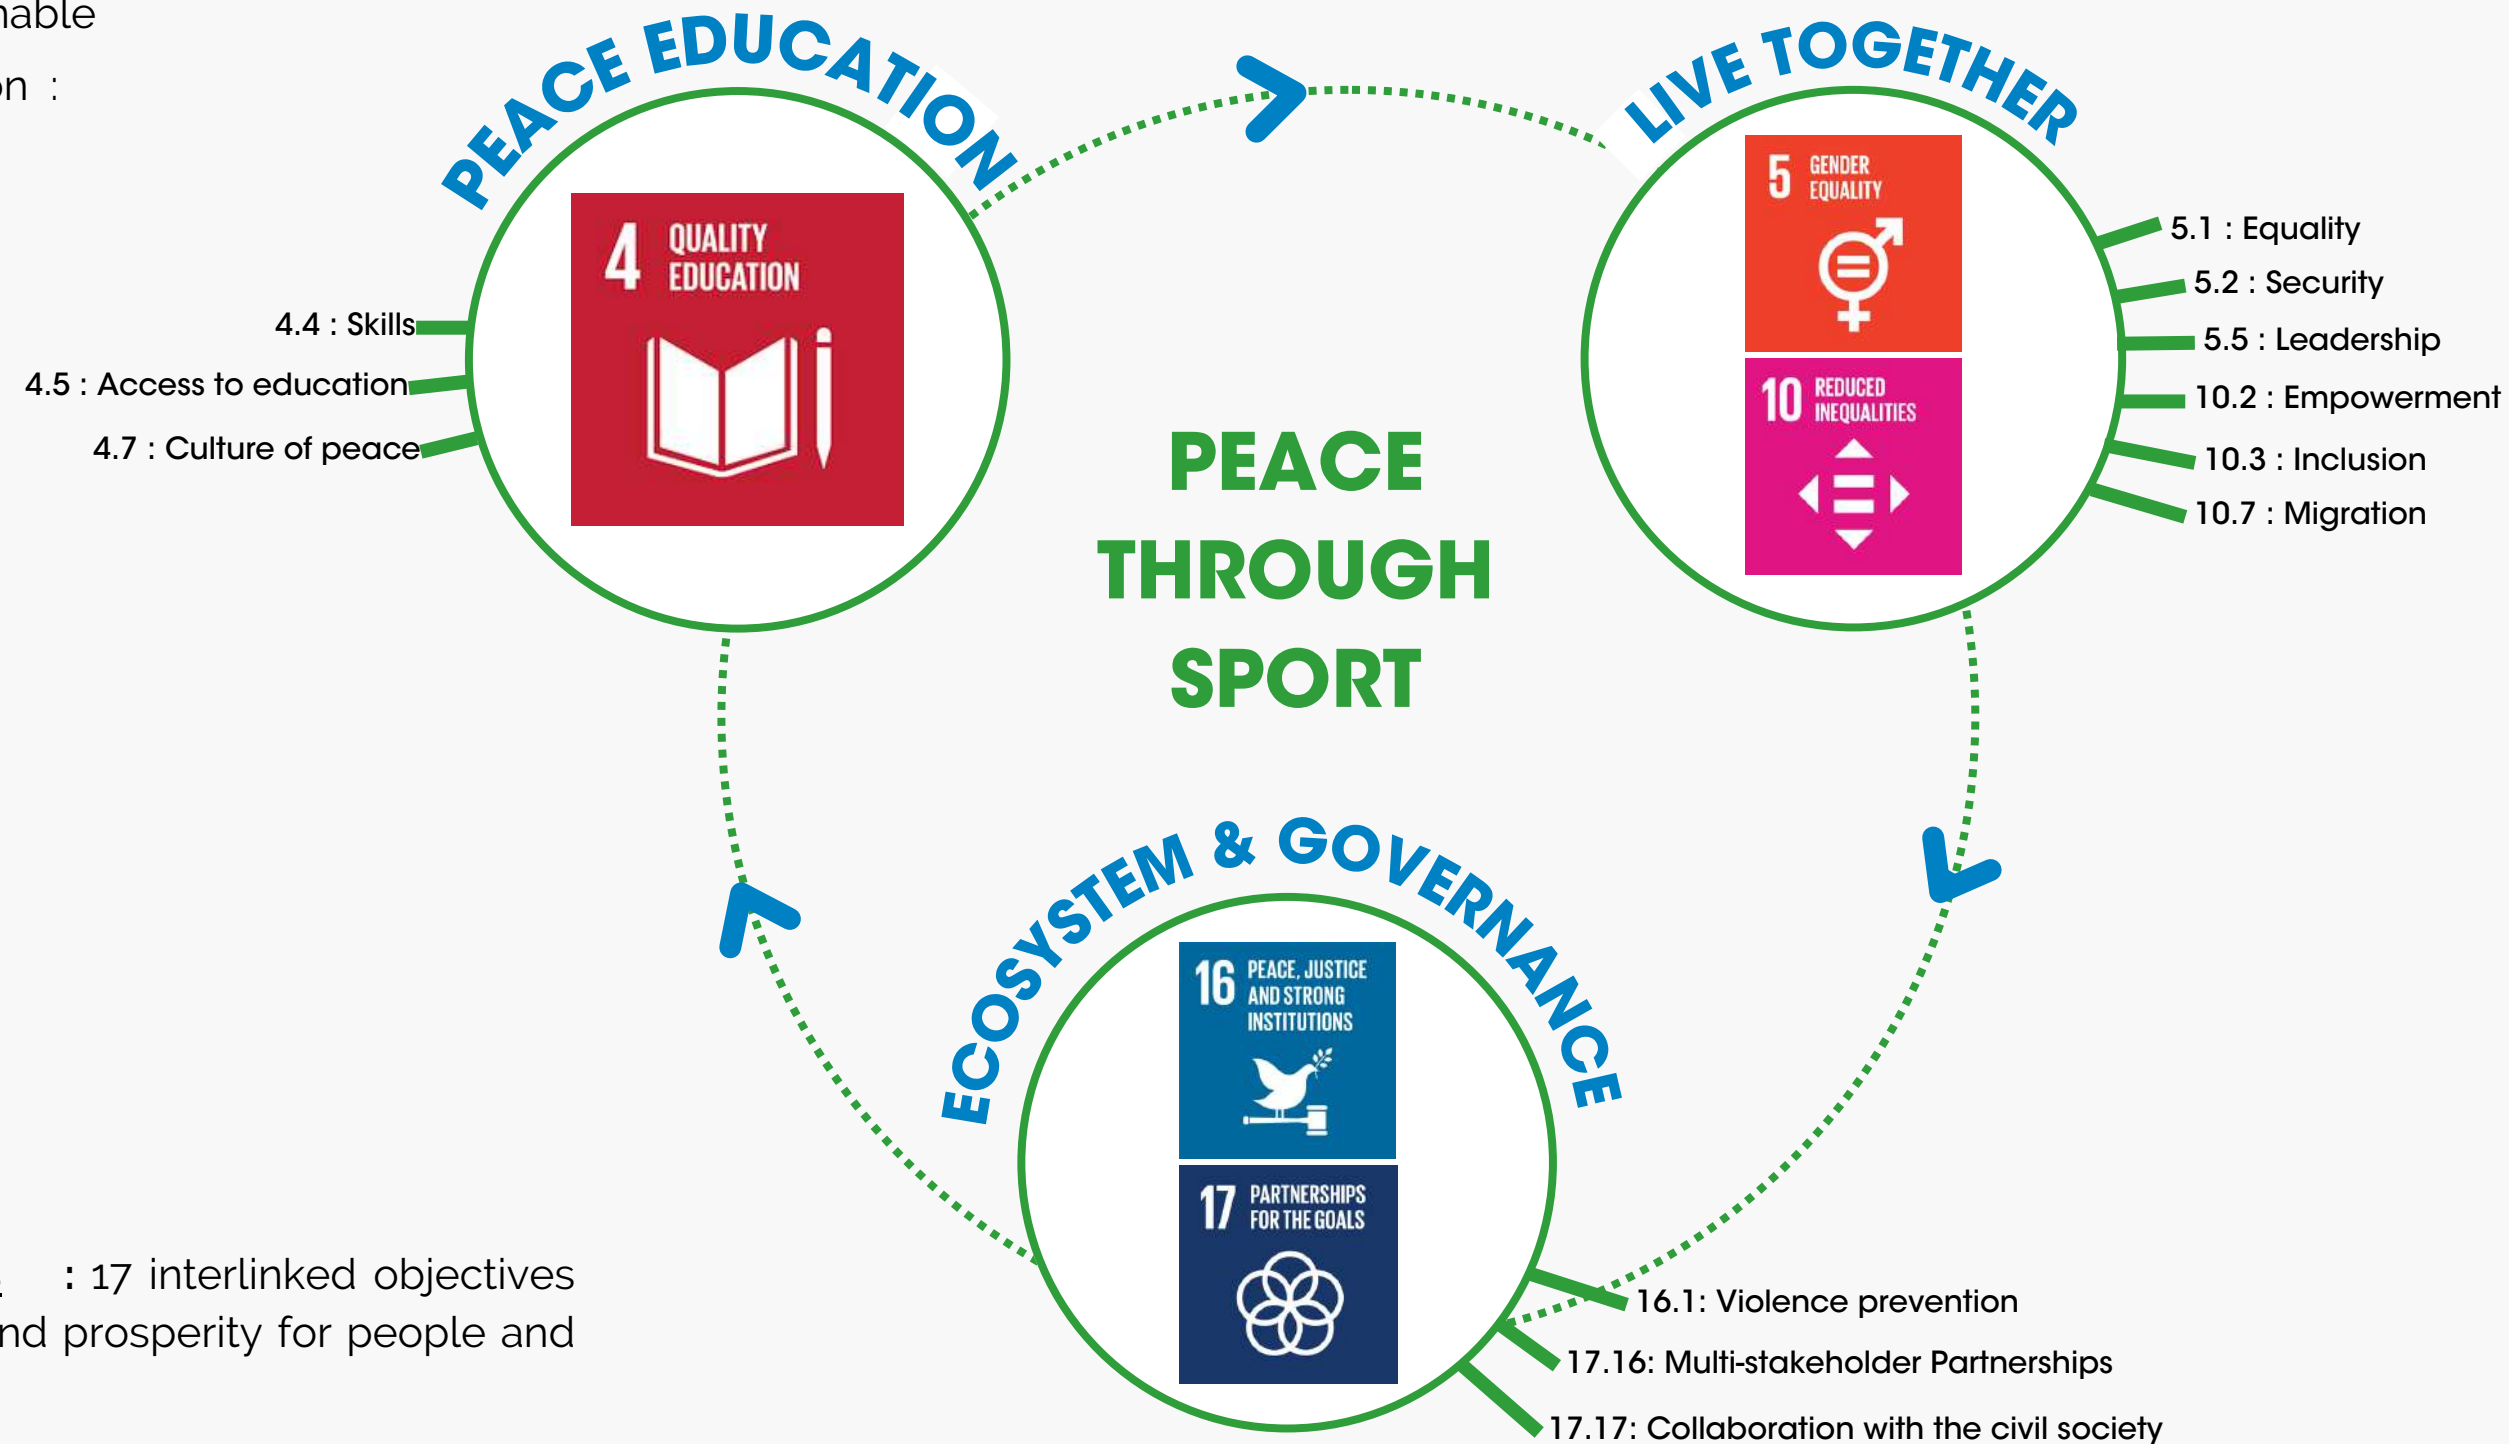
nable

on :

PEACE EDUCATION

4 QUALITY EDUCATION

4.4 : Skills

4.5 : Access to education

4.7 : Culture of peace

LIVE TOGETHER

5 GENDER EQUALITY

10 REDUCED INEQUALITIES

5.1 : Equality

5.2 : Security

5.5 : Leadership

10.2 : Empowerment

10.3 : Inclusion

10.7 : Migration

PEACE THROUGH SPORT

ECOSYSTEM & GOVERNANCE

16 PEACE, JUSTICE AND STRONG INSTITUTIONS

17 PARTNERSHIPS FOR THE GOALS

16.1: Violence prevention

17.16: Multi-stakeholder Partnerships

17.17: Collaboration with the civil society

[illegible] : 17 interlinked objectives
nd prosperity for people and